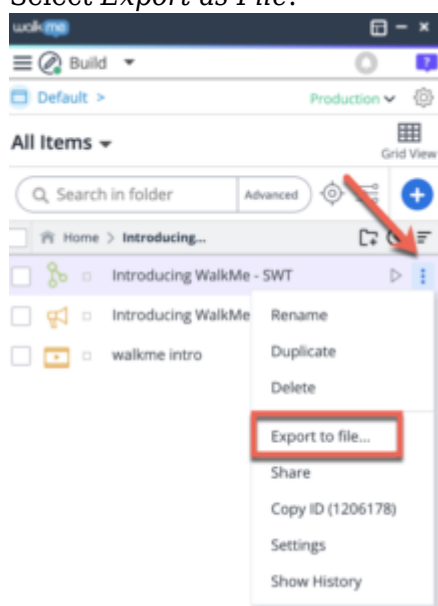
Select Export as File.

walkme

Build

Default >

Production

All Items

Grid View

Search in folder

Advanced

Home > Introducing...

Introducing WalkMe - SWT

Introducing WalkMe

walkme intro

Rename

Duplicate

Delete

Export to file...

Share

Copy ID (1206178)

Settings

Show History